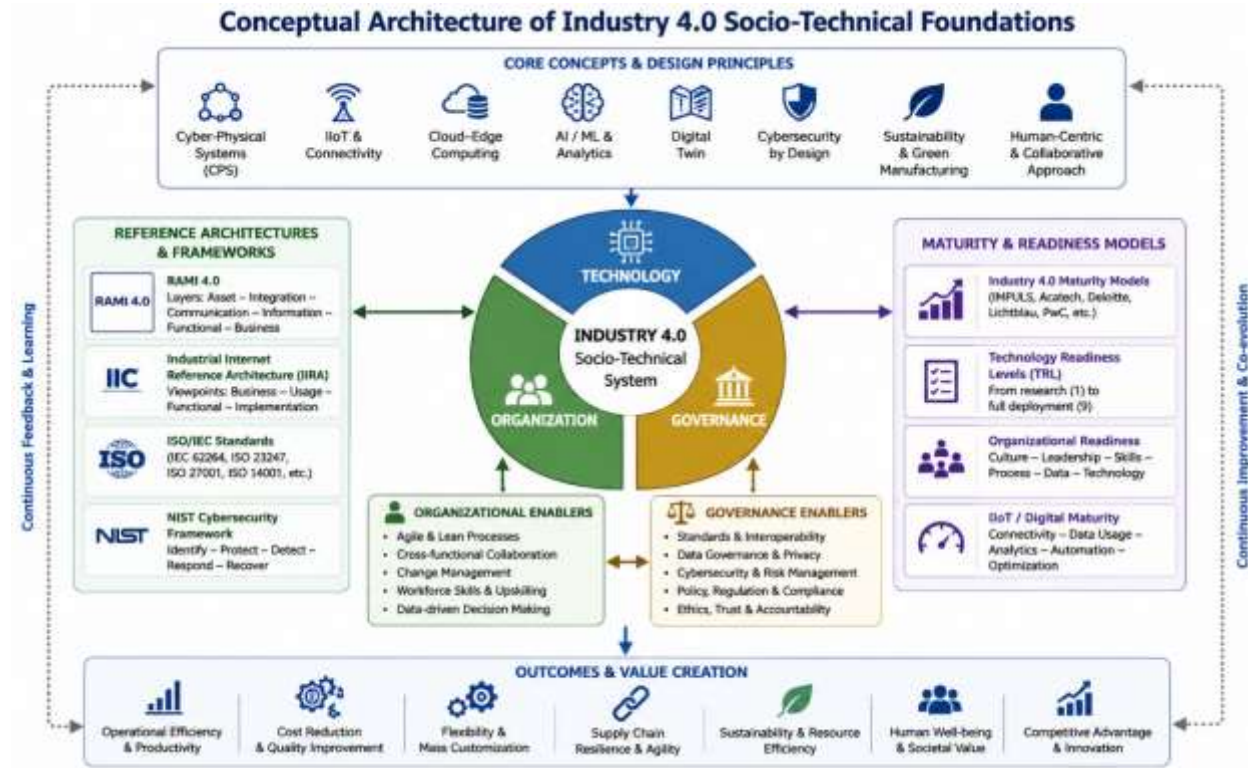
Conceptual Architecture of Industry 4.0 Socio-Technical Foundations

CORE CONCEPTS & DESIGN PRINCIPLES

Cyber-Physical Systems (CPS)

IIoT & Connectivity

Cloud–Edge Computing

AI / ML & Analytics

Digital Twin

Cybersecurity by Design

Sustainability & Green Manufacturing

Human-Centric & Collaborative Approach

Continuous Feedback & Learning

REFERENCE ARCHITECTURES & FRAMEWORKS

RAMI 4.0

RAMI 4.0
Layers: Asset – Integration – Communication – Information – Functional – Business

IIC

Industrial Internet Reference Architecture (IIRA)
Viewpoints: Business – Usage – Functional – Implementation

ISO

ISO/IEC Standards
(IEC 62264, ISO 23247, ISO 27001, ISO 14001, etc.)

NIST

NIST Cybersecurity Framework
Identify – Protect – Detect – Respond – Recover

TECHNOLOGY

INDUSTRY 4.0
Socio-Technical System

ORGANIZATION

GOVERNANCE

MATURITY & READINESS MODELS

Industry 4.0 Maturity Models
(IMPULS, Acatech, Deloitte, Lichtblau, PwC, etc.)

Technology Readiness Levels (TRL)
From research (1) to full deployment (9)

Organizational Readiness
Culture – Leadership – Skills – Process – Data – Technology

IIoT / Digital Maturity
Connectivity – Data Usage – Analytics – Automation – Optimization

Continuous Improvement & Co-evolution

ORGANIZATIONAL ENABLERS
• Agile & Lean Processes
• Cross-functional Collaboration
• Change Management
• Workforce Skills & Upskilling
• Data-driven Decision Making

GOVERNANCE ENABLERS
• Standards & Interoperability
• Data Governance & Privacy
• Cybersecurity & Risk Management
• Policy, Regulation & Compliance
• Ethics, Trust & Accountability

OUTCOMES & VALUE CREATION

Operational Efficiency & Productivity

Cost Reduction & Quality Improvement

Flexibility & Mass Customization

Supply Chain Resilience & Agility

Sustainability & Resource Efficiency

Human Well-being & Societal Value

Competitive Advantage & Innovation